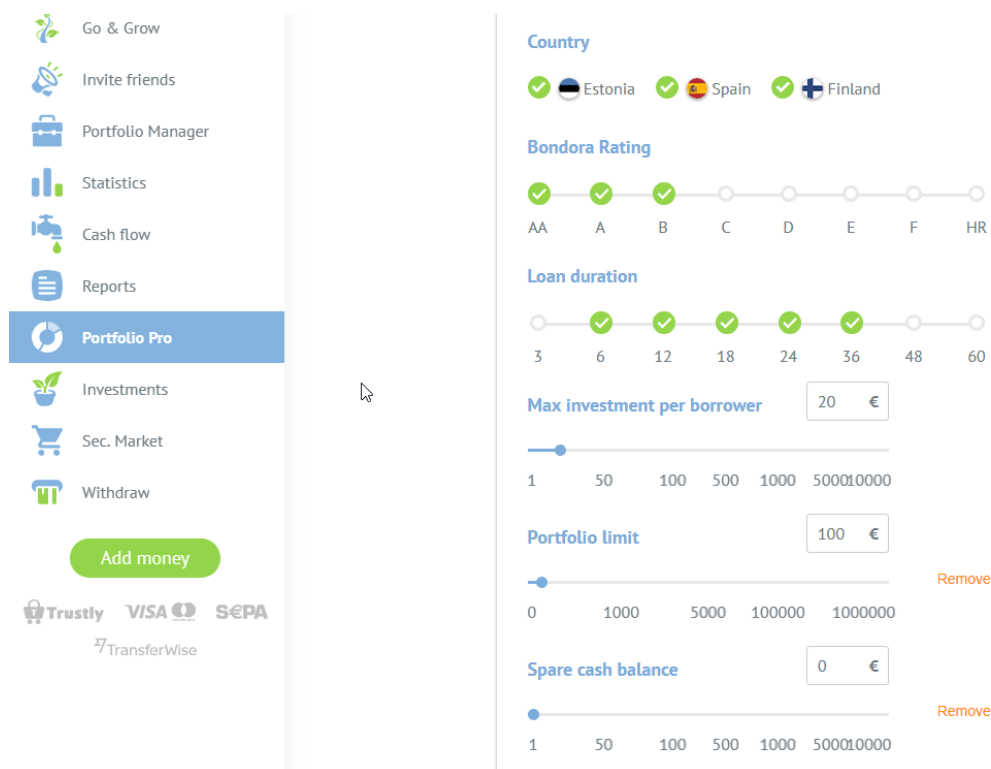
Go & Grow
Invite friends
Portfolio Manager
Statistics
Cash flow
Reports
Portfolio Pro
Investments
Sec. Market
Withdraw

Add money

Trustly VISA SEPA
TransferWise

Country

Estonia Spain Finland

Bondora Rating

AA A B C D E F HR

Loan duration

3 6 12 18 24 36 48 60

Max investment per borrower 20 €

1 50 100 500 1000 5000 10000

Portfolio limit 100 €

Remove

0 1000 5000 100000 1000000

Spare cash balance 0 €

Remove

1 50 100 500 1000 5000 10000